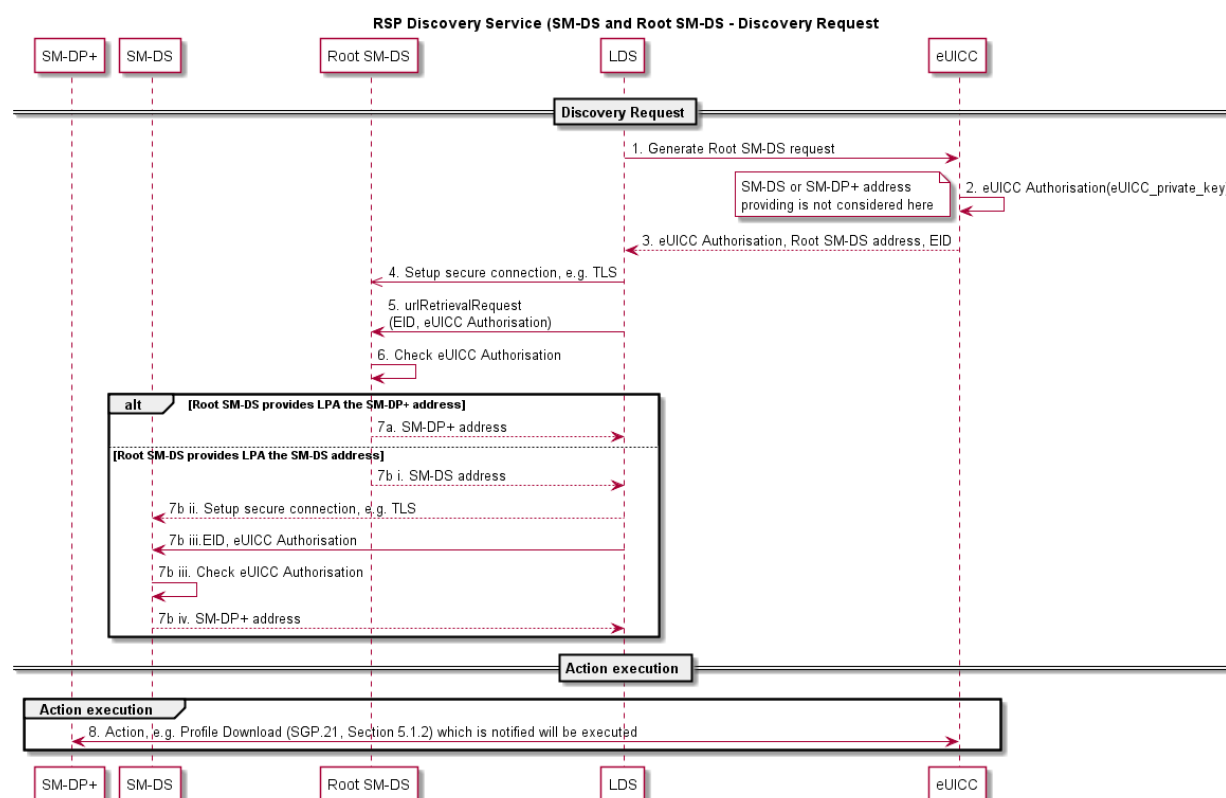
RSP Discovery Service (SM-DS and Root SM-DS - Discovery Request

SM-DP+ SM-DS Root SM-DS LDS eUICC

Discovery Request

1. Generate Root SM-DS request

SM-DS or SM-DP+ address providing is not considered here

2. eUICC Authorisation(eUICC_private_key

3. eUICC Authorisation, Root SM-DS address, EID

4. Setup secure connection, e.g. TLS

5. urlRetrievalRequest (EID, eUICC Authorisation)

6. Check eUICC Authorisation

alt [Root SM-DS provides LPA the SM-DP+ address]

7a. SM-DP+ address

[Root SM-DS provides LPA the SM-DS address]

7b i. SM-DS address

7b ii. Setup secure connection, e.g. TLS

7b iii.EID, eUICC Authorisation

7b iii. Check eUICC Authorisation

7b iv. SM-DP+ address

Action execution

Action execution

8. Action, e.g. Profile Download (SGP.21, Section 5.1.2) which is notified will be executed

SM-DP+ SM-DS Root SM-DS LDS eUICC